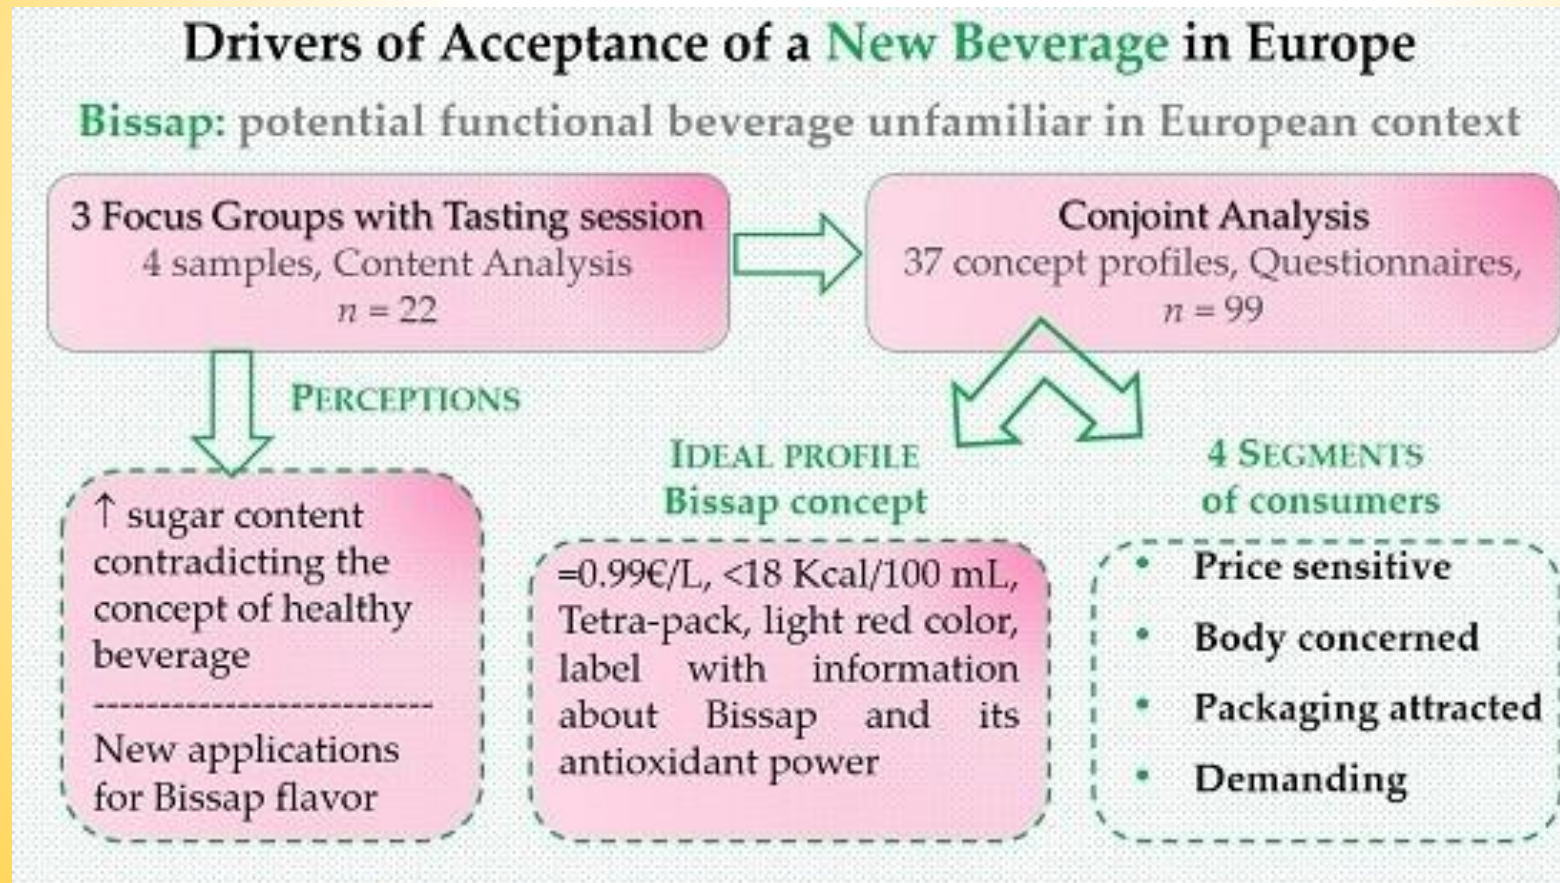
Drivers of Acceptance of a New Beverage in Europe

Bissap: potential functional beverage unfamiliar in European context

3 Focus Groups with Tasting session
4 samples, Content Analysis
$n = 22$

Conjoint Analysis
37 concept profiles, Questionnaires,
$n = 99$

PERCEPTIONS

↑ sugar content contradicting the concept of healthy beverage

New applications for Bissap flavor

IDEAL PROFILE
Bissap concept

=0.99€/L, <18 Kcal/100 mL, Tetra-pack, light red color, label with information about Bissap and its antioxidant power

4 SEGMENTS
of consumers

- Price sensitive
- Body concerned
- Packaging attracted
- Demanding